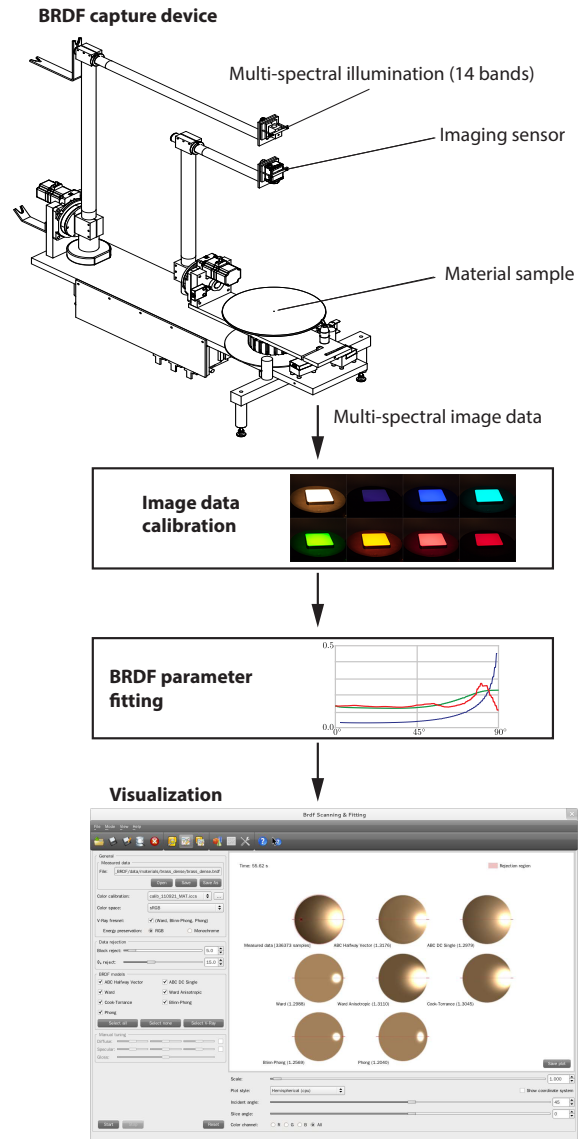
BRDF capture device

Multi-spectral illumination (14 bands)

Imaging sensor

Material sample

Multi-spectral image data

Image data calibration

BRDF parameter fitting

0.5

0.0

0°

45°

90°

Visualization

Brdf Scanning & Fitting

File Mode View Help

General

Measured data

File: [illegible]

Open Save Save As

Color calibration: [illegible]

Color space: sRGB

V-Ray fresnel: Ward, Blinn-Phong, Phong

Energy preservation: RGB Monochrome

Data rejection

Black reject: 5.0

reject: 10.0

BRDF models

ABC Halfway Vector

ABC DC Single

Ward

Ward Anisotropic

Cook-Torrance

Blinn-Phong

Phong

Select all Select none Select V-Ray

Manual tuning

Diffuse

Specular

Glossy

Start Reset

Time: 55.62 s

Rejection region

Measured data (336373 samples)

ABC Halfway Vector (1.2176)

ABC DC Single (1.2979)

Ward (1.2998)

Ward Anisotropic (1.3110)

Cook-Torrance (1.3045)

Blinn-Phong (1.2049)

Phong (1.2049)

Save plot

Scale: 1.000

Plot style: Hemispherical (cos)

Show coordinate system

Incident angle: 45

Slice angle: 0

Color channel: R G B All